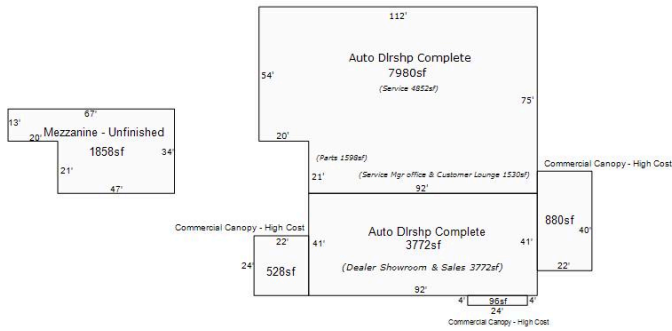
67'
13'
20'
Mezzanine - Unfinished
1858sf
34'
21'
47'

112'
Auto Dlrshp Complete
7980sf
(Service 4852sf)
54'
75'
20'
(Parts 1598sf)
21'
(Service Mgr office & Customer Lounge 1530sf)
92'

Commercial Canopy - High Cost
880sf
40'
22'

Commercial Canopy - High Cost
22'
24'
528sf
41'
Auto Dlrshp Complete
3772sf
(Dealer Showroom & Sales 3772sf)
41'
92'

4'
96sf
4'
24'
Commercial Canopy - High Cost